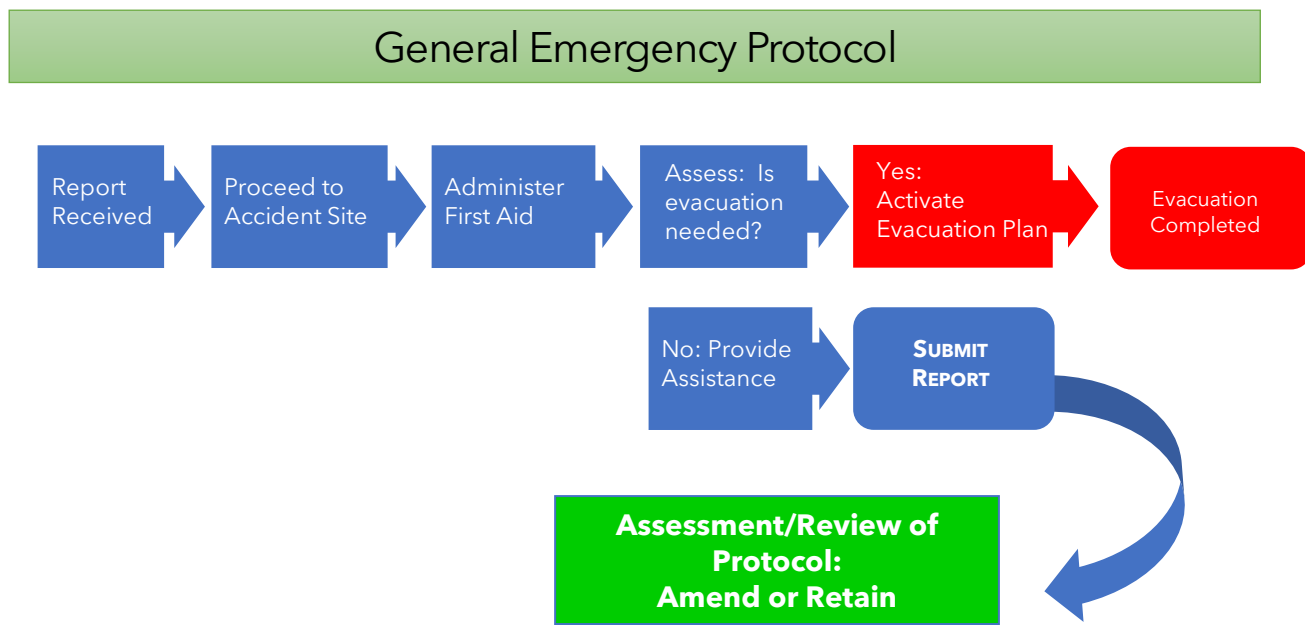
General Emergency Protocol

Report Received

Proceed to Accident Site

Administer First Aid

Assess: Is evacuation needed?

Yes: Activate Evacuation Plan

Evacuation Completed

No: Provide Assistance

SUBMIT REPORT

Assessment/Review of Protocol: Amend or Retain